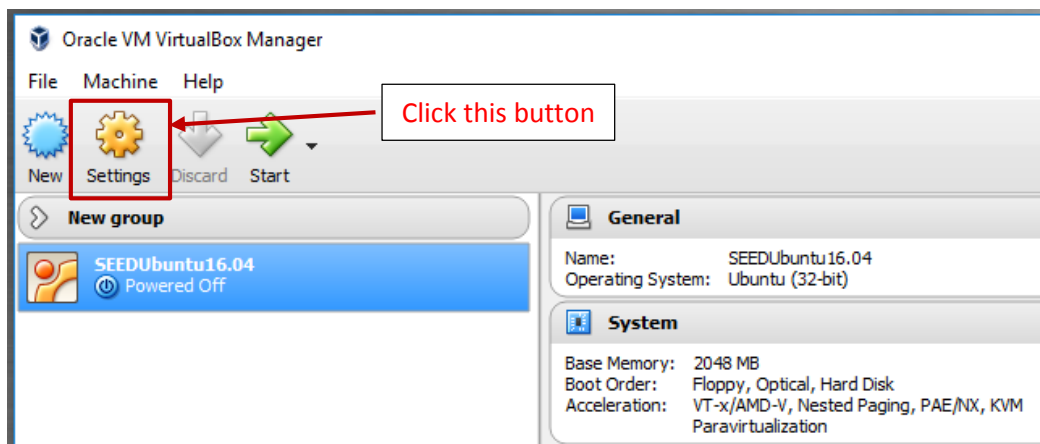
Oracle VM VirtualBox Manager

File Machine Help

Click this button

New Settings Discard Start

New group

SEEDUbuntu16.04
Powered Off

General

Name: SEEDUbuntu16.04
Operating System: Ubuntu (32-bit)

System

Base Memory: 2048 MB
Boot Order: Floppy, Optical, Hard Disk
Acceleration: VT-x/AMD-V, Nested Paging, PAE/NX, KVM Paravirtualization